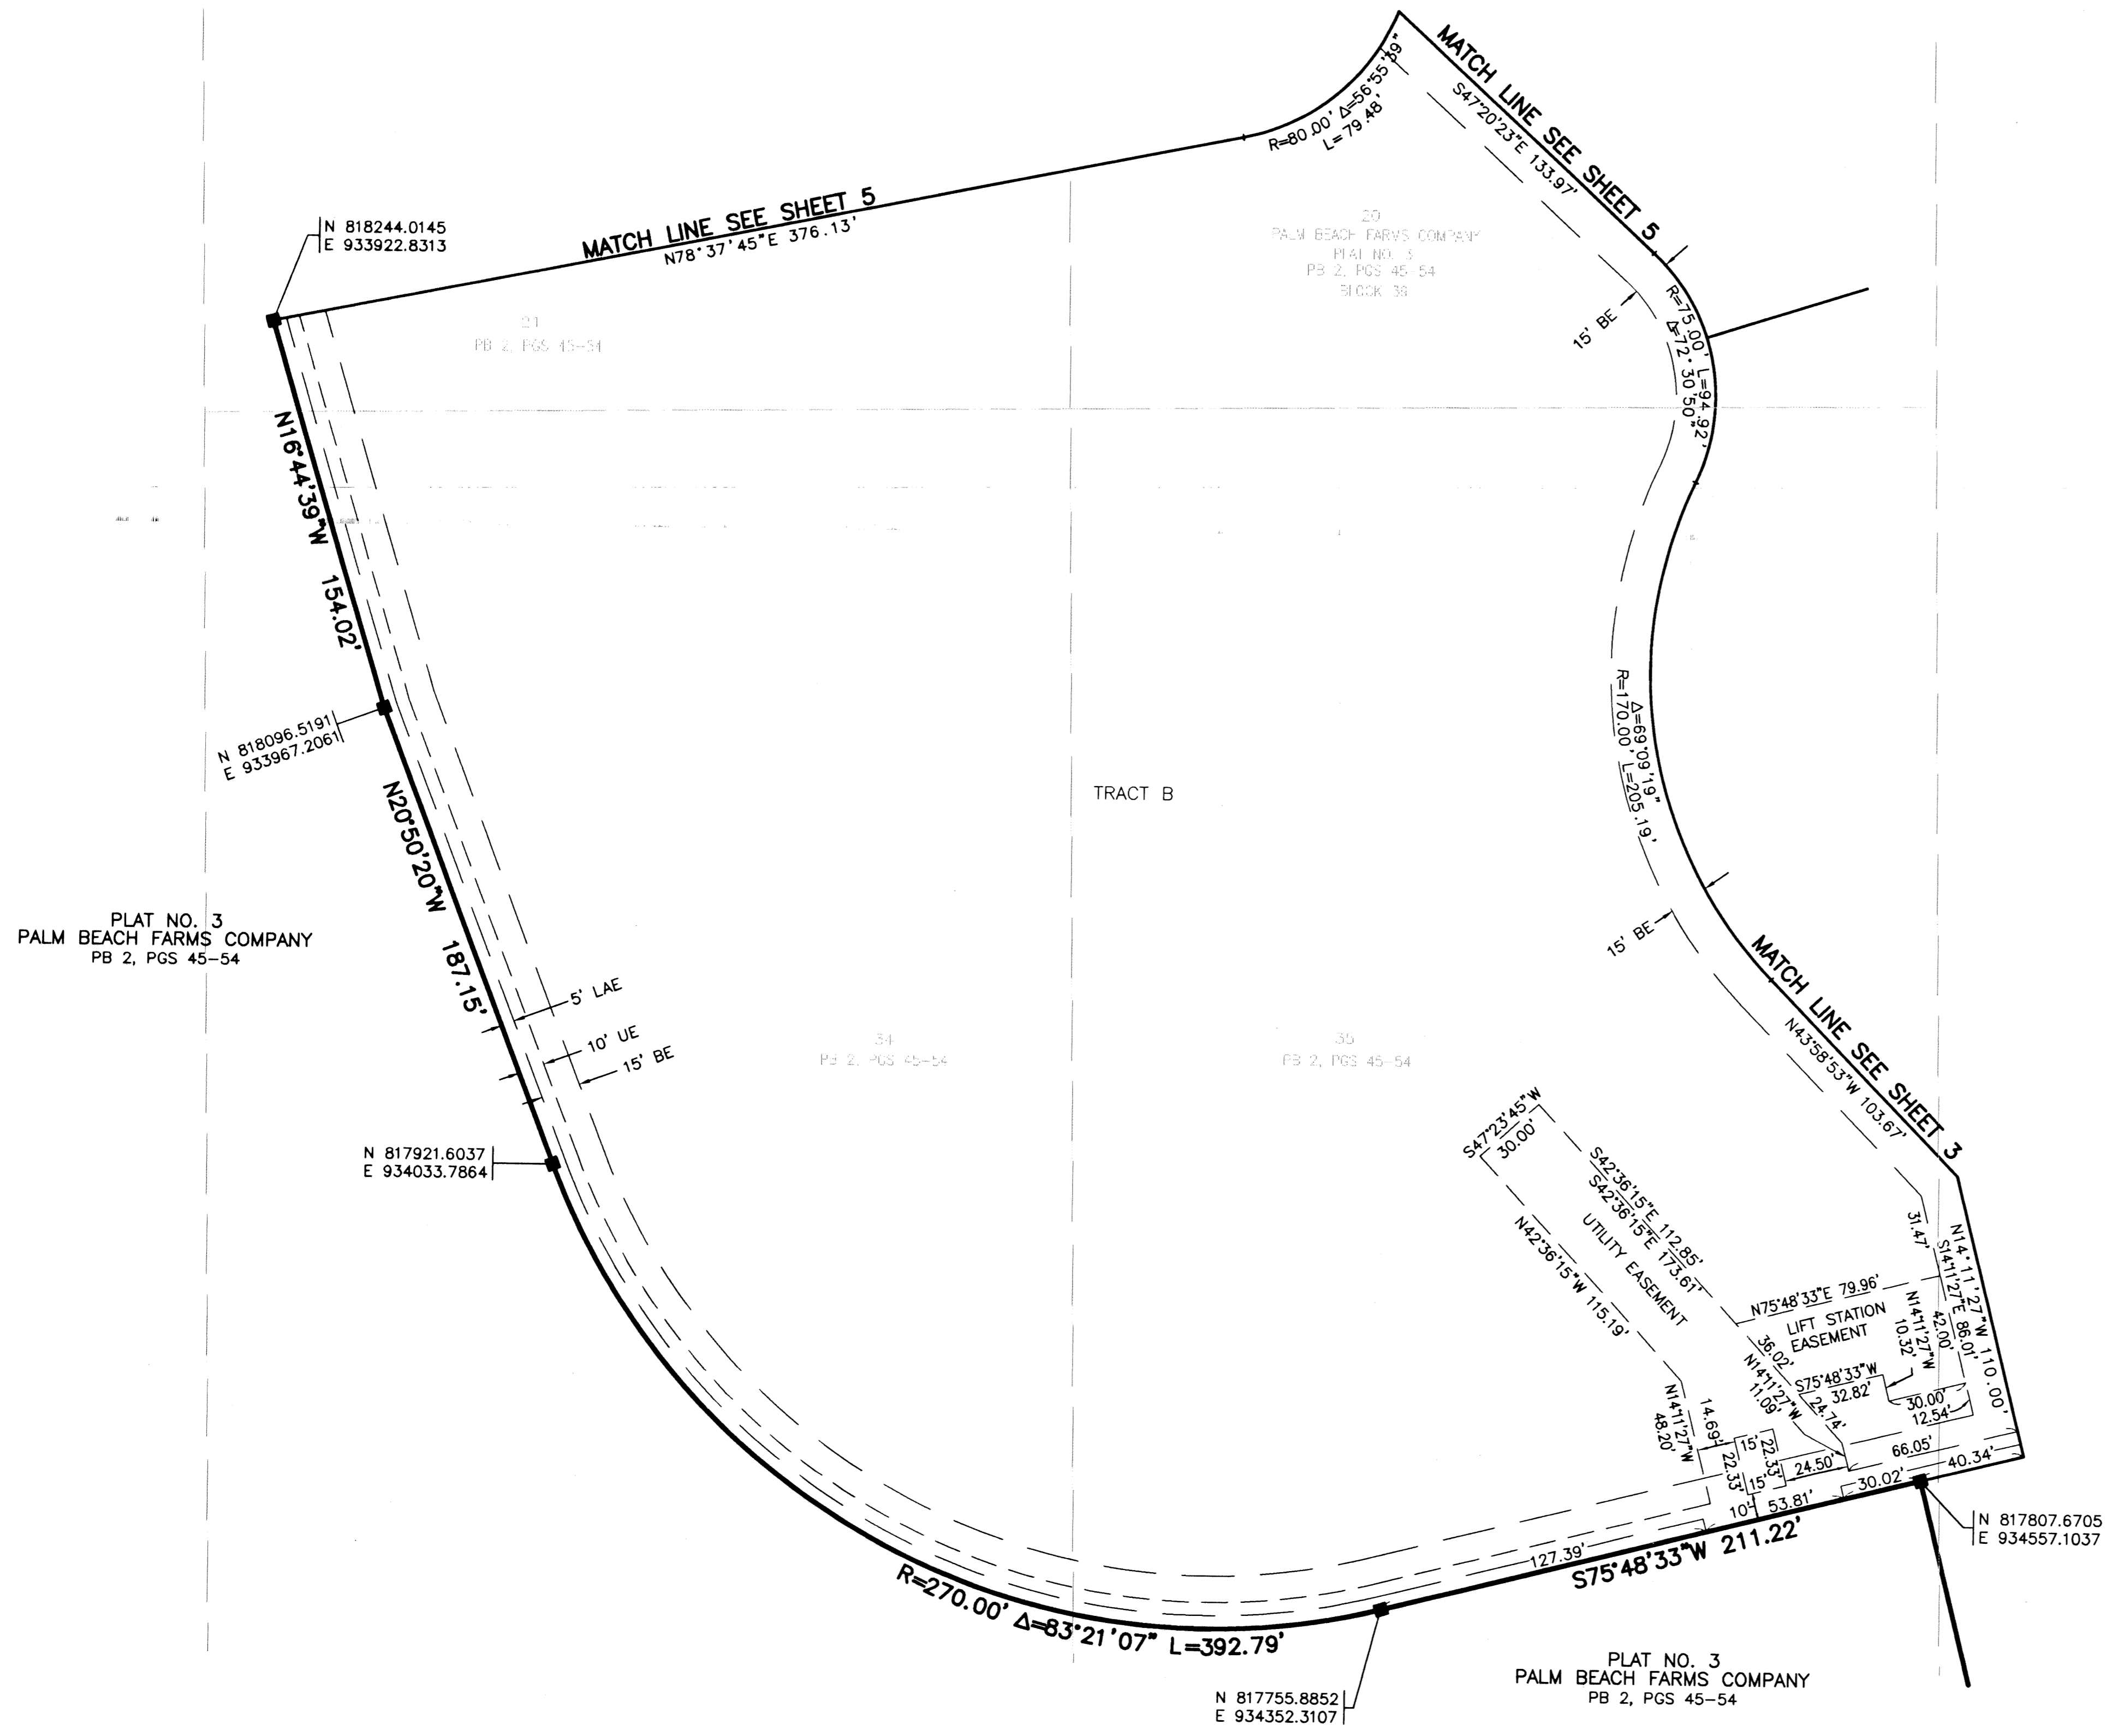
MATCH LINE SEE SHEET 5
S47°20'23"E 133.97'
R=80.00' Δ=56°55'59"
L=79.48'

N 818244.0145
E 933922.8313

MATCH LINE SEE SHEET 5
N78°37'45"E 376.13'

20
PALM BEACH FARMS COMPANY
PLAT NO. 3
PB 2, PGS 45-54
BLOCK 38

21
PB 2, PGS 45-54

15' BE

R=75.00' L=94.92'
Δ=72°30'50"

N16°44'39"W 154.02'

N 818096.5191
E 933967.2061

R=170.00' L=205.19'
Δ=69°09'19"

TRACT B

N20°50'20"W 187.15'

PLAT NO. 3
PALM BEACH FARMS COMPANY
PB 2, PGS 45-54

15' BE

MATCH LINE SEE SHEET 3

5' LAE
10' UE
15' BE

34
PB 2, PGS 45-54

35
PB 2, PGS 45-54

N43°58'53"W 103.67'

N 817921.6037
E 934033.7864

S47°23'45"W
30.00'

S42°36'15"E 112.85'
S42°36'15"E 173.61'
UTILITY EASEMENT

N42°36'15"W 115.19'

31.47'
N14°11'27"W 110.00'
S14°11'27"E 86.01'

N75°48'33"E 79.96'
LIFT STATION
EASEMENT
N14°11'27"W
10.32'
42.00'

36.02'
N14°11'27"W
11.09'
S75°48'33"W
32.82'
24.74'
30.00'
12.54'

N14°11'27"W
48.20'
14.69'
22.33'
15'
22.33'
15'
24.50'
66.05'
10'
53.81'
30.02'
40.34'

N 817807.6705
E 934557.1037

127.39'
S75°48'33"W 211.22'

R=270.00' Δ=83°21'07" L=392.79'

PLAT NO. 3
PALM BEACH FARMS COMPANY
PB 2, PGS 45-54

N 817755.8852
E 934352.3107